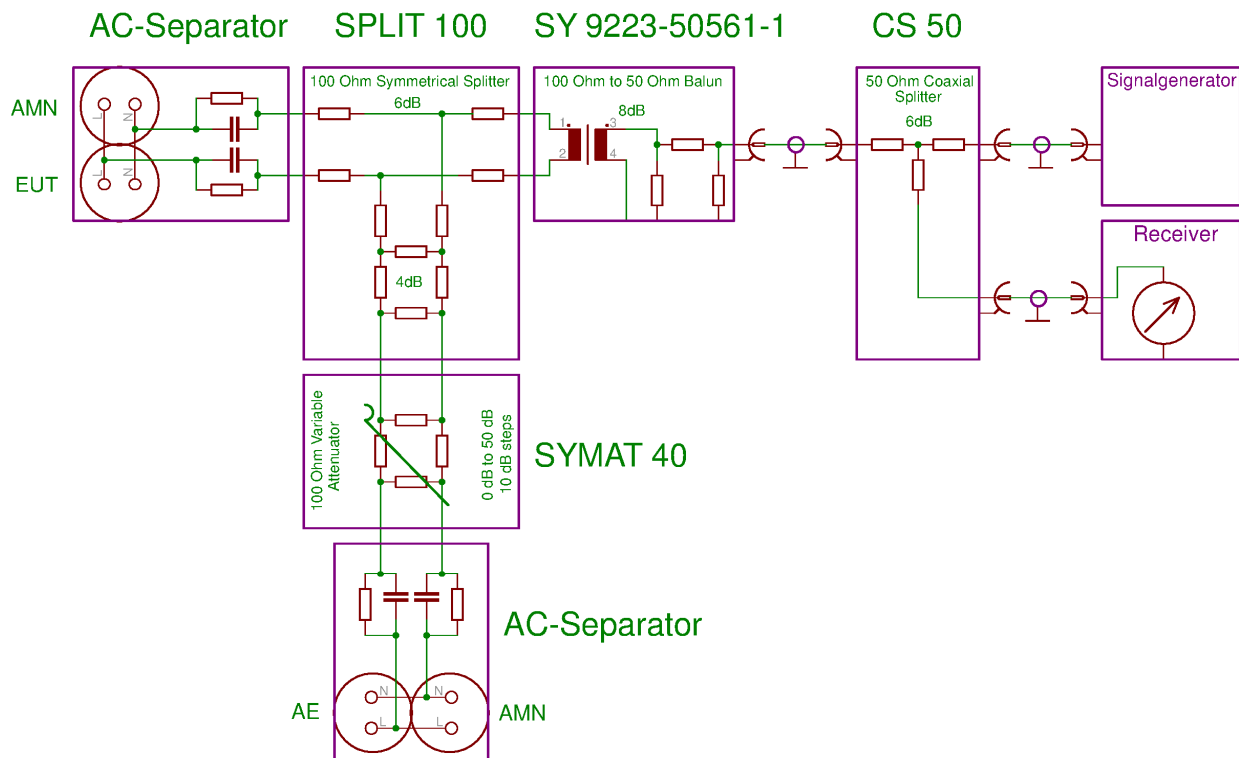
AC-Separator

SPLIT 100

SY 9223-50561-1

CS 50

AMN

EUT

L N

L N

100 Ohm Symmetrical Splitter

6dB

4dB

100 Ohm to 50 Ohm Balun

1 3

2 4

8dB

50 Ohm Coaxial Splitter

6dB

Signalgenerator

Receiver

100 Ohm Variable Attenuator

0 dB to 50 dB 10 dB steps

SYMAT 40

AC-Separator

AE

N N

L L

AMN